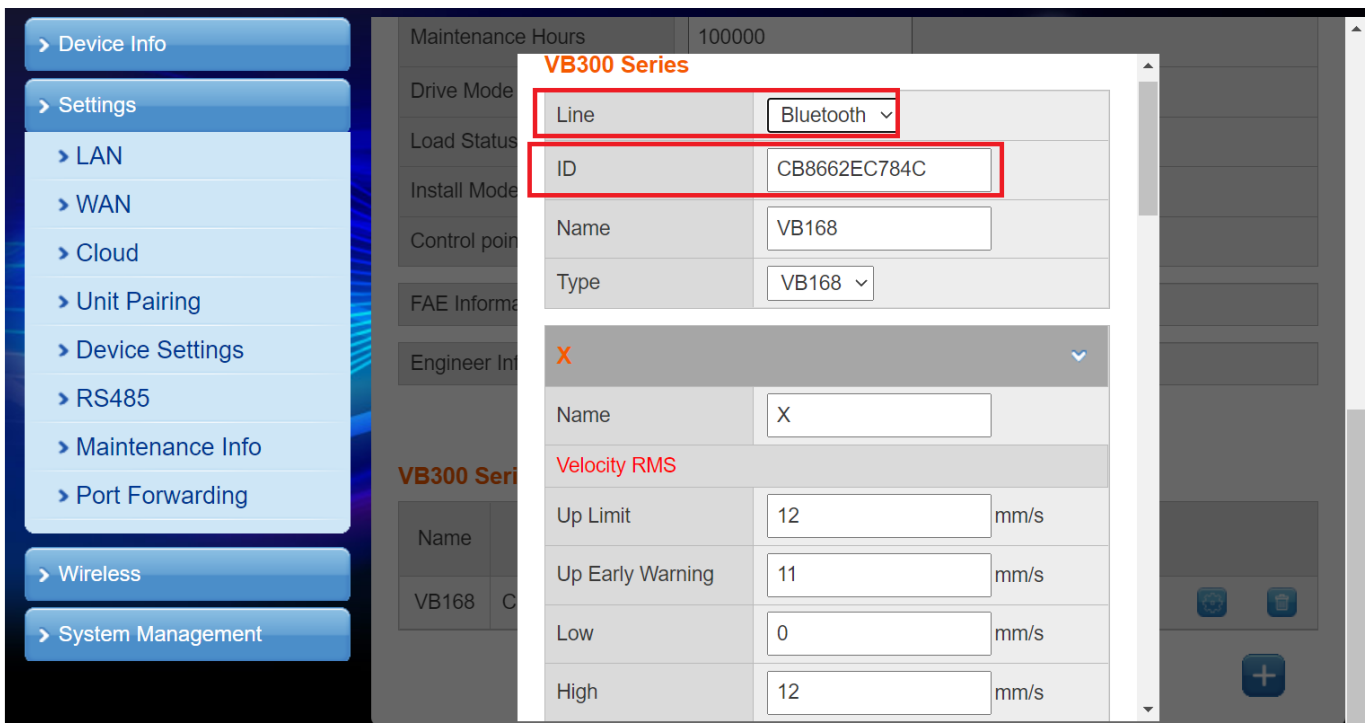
› Device Info

› Settings

› LAN

› WAN

› Cloud

› Unit Pairing

› Device Settings

› RS485

› Maintenance Info

› Port Forwarding

› Wireless

› System Management

| Maintenance Hours | 100000 |
|---|---|
| Drive Mode | |
| Load Status | |
| Install Mode | |
| Control poin | |

FAE Informa

Engineer Inf

VB300 Seri

| Name | |
|---|---|
| VB168 | C |

VB300 Series

| Line | Bluetooth |
|---|---|
| ID | CB8662EC784C |
| Name | VB168 |
| Type | VB168 |

X

| Name | X | |
|---|---|---|
| Velocity RMS | | |
| Up Limit | 12 | mm/s |
| Up Early Warning | 11 | mm/s |
| Low | 0 | mm/s |
| High | 12 | mm/s |